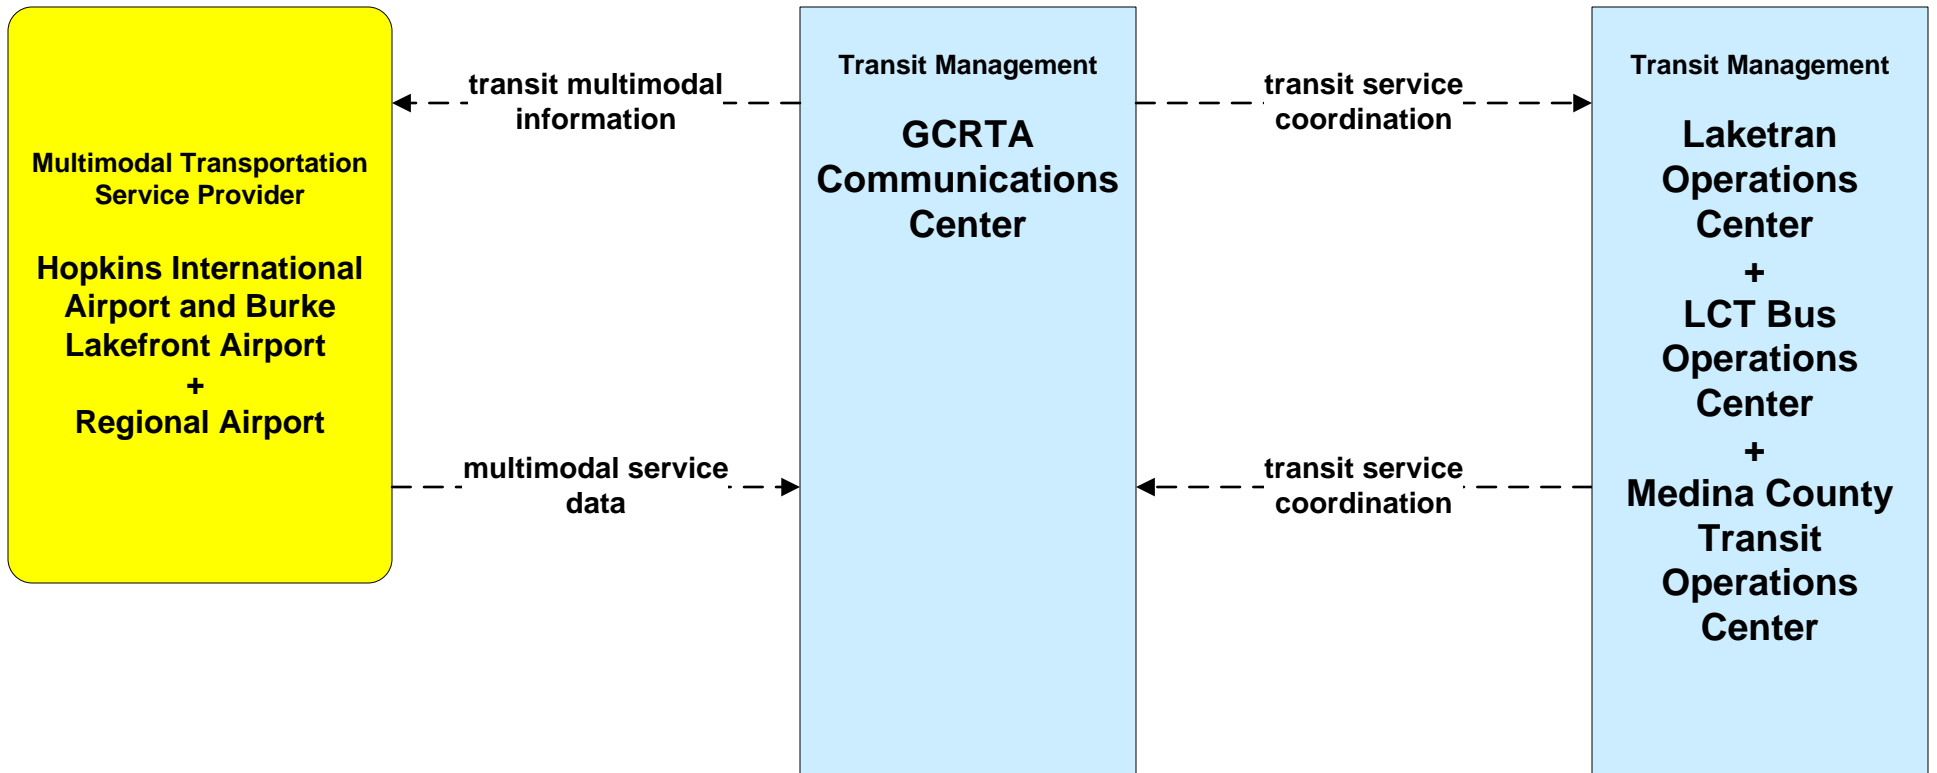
Multimodal Transportation Service Provider

Hopkins International Airport and Burke Lakefront Airport
+
Regional Airport

transit multimodal information

multimodal service data

Transit Management

GCRTA Communications Center

transit service coordination

transit service coordination

Transit Management

Laketran Operations Center
+
LCT Bus Operations Center
+
Medina County Transit Operations Center